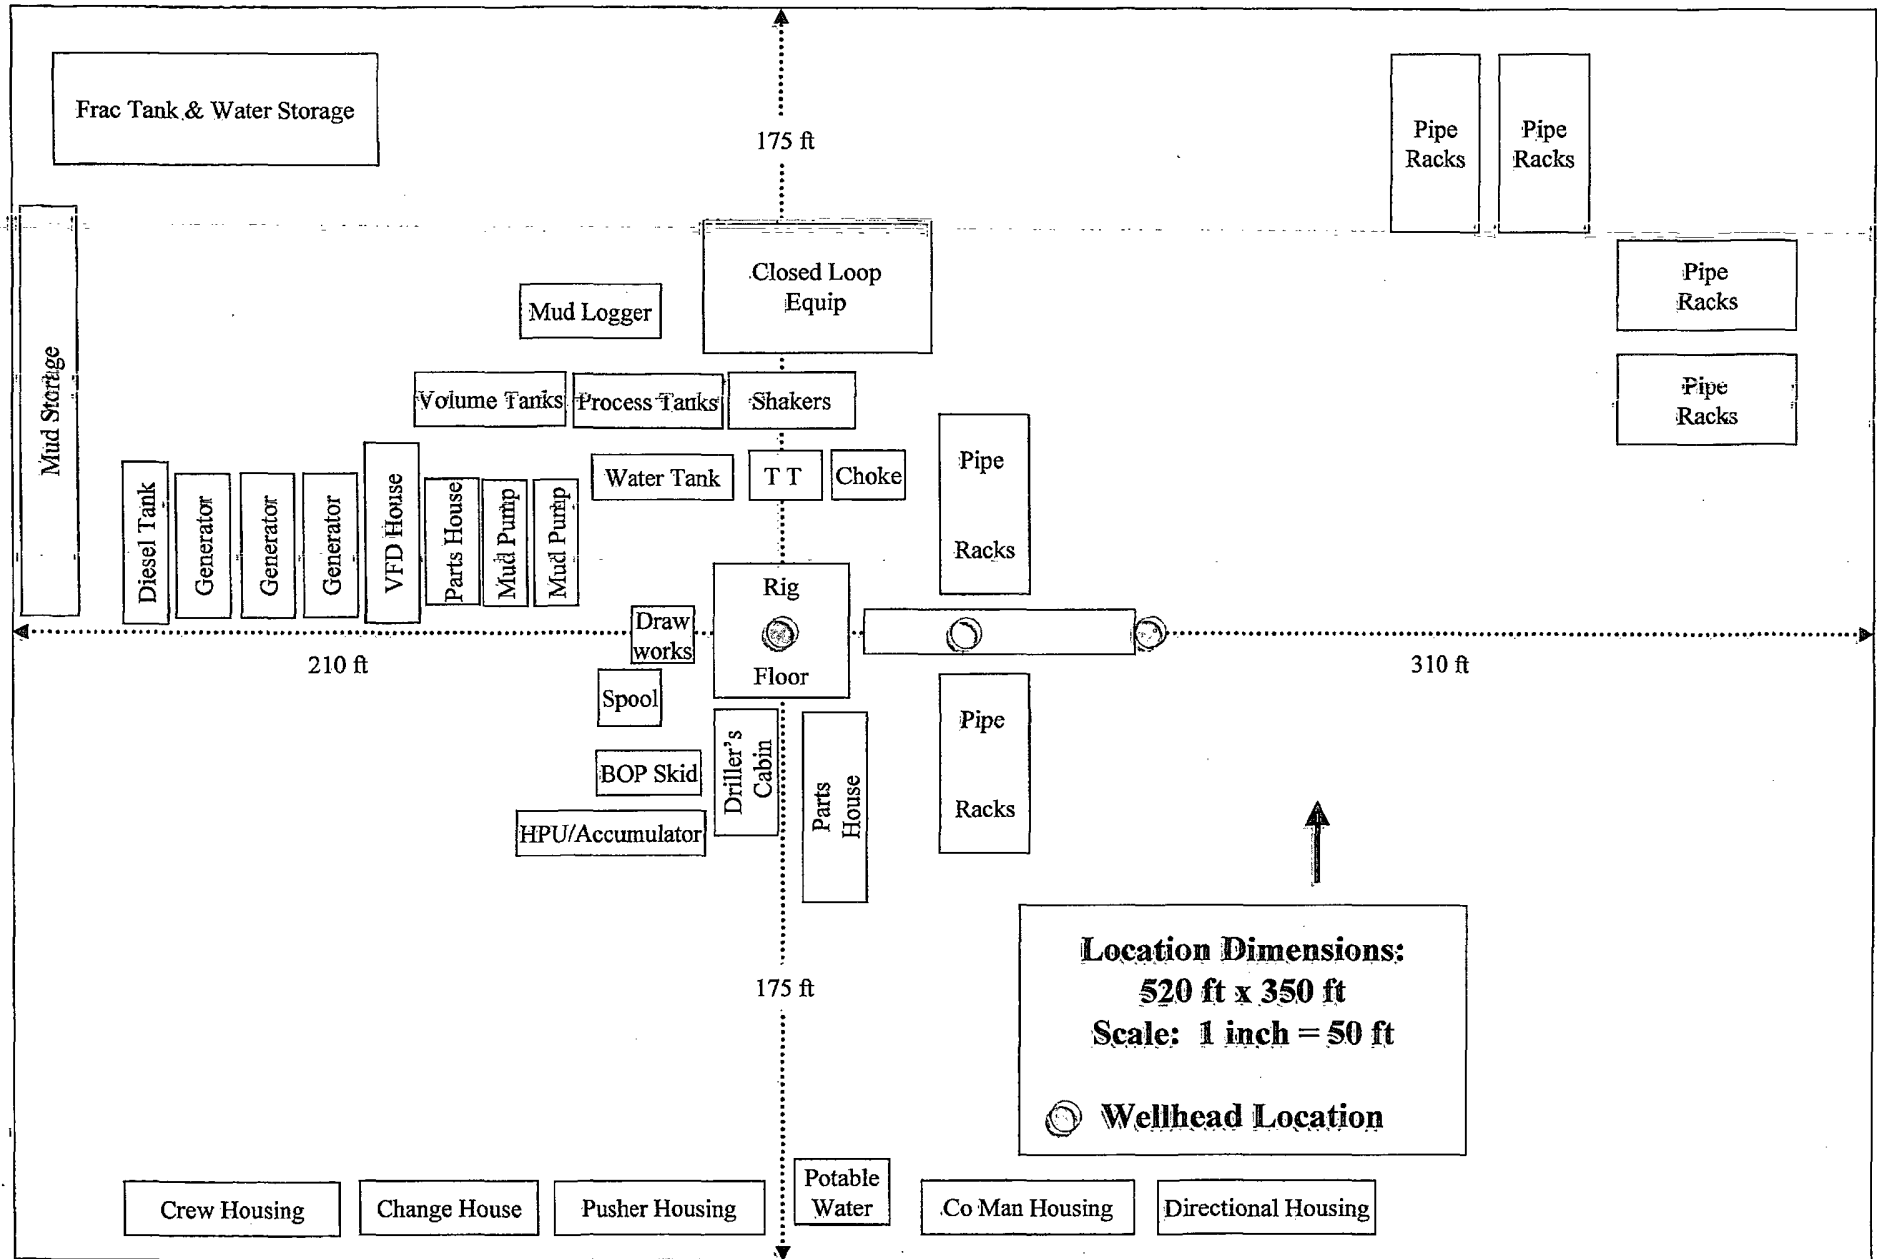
Frac Tank & Water Storage

175 ft

Pipe Racks

Pipe Racks

Pipe Racks

Pipe Racks

Closed Loop Equip

Mud Logger

Mud Storage

Volume Tanks

Process Tanks

Shakers

Water Tank

T T

Choke

Pipe Racks

Diesel Tank

Generator

Generator

Generator

VFD House

Parts House

Mud Pump

Mud Pump

Rig Floor

Draw works

210 ft

310 ft

Spool

BOP Skid

HPU/Accumulator

Driller's Cabin

Parts House

Pipe Racks

175 ft

Location Dimensions:
520 ft x 350 ft
Scale: 1 inch = 50 ft

Wellhead Location

Crew Housing

Change House

Pusher Housing

Potable Water

Co Man Housing

Directional Housing